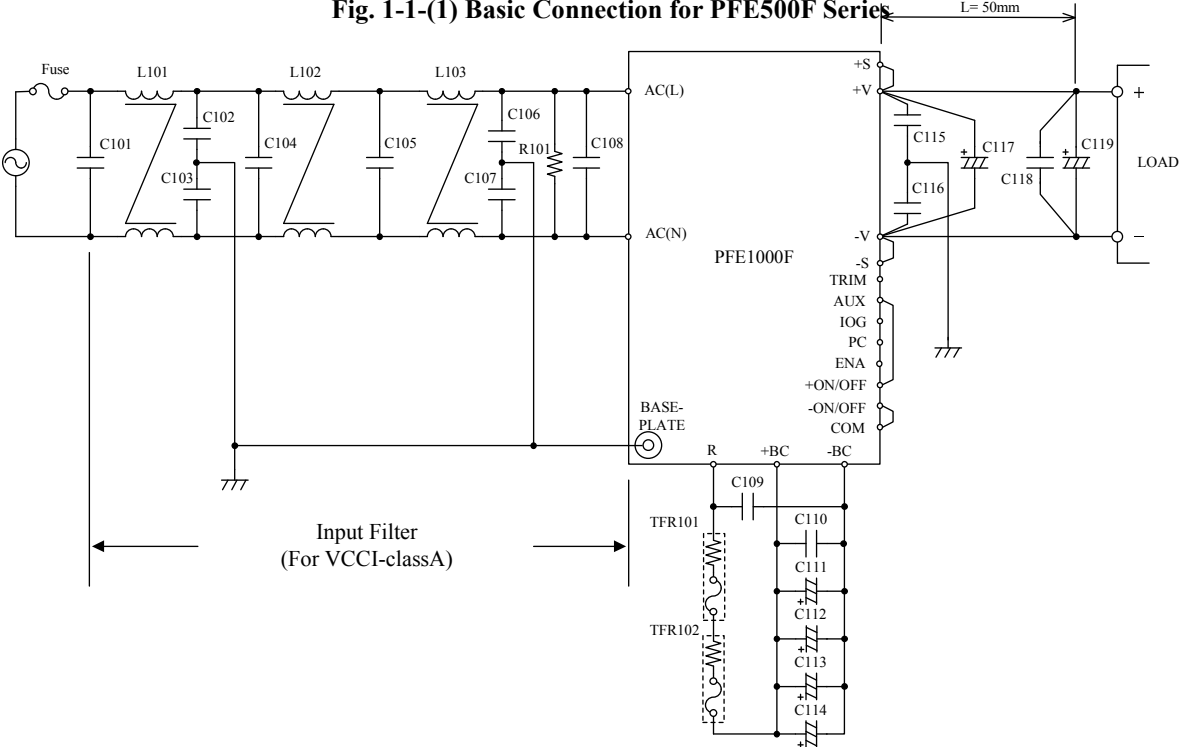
Fig. 1-1-(1) Basic Connection for PFE500F Series

L= 50mm

Fuse
L101
L102
L103
C101
C102
C103
C104
C105
C106
C107
R101
C108
AC(L)
AC(N)
+S
+V
C115
C116
C117
C118
C119
LOAD
+
–
-V
-S
TRIM
AUX
IOG
PC
ENA
+ON/OFF
-ON/OFF
COM
PFE1000F
BASE-PLATE
R
+BC
-BC
C109
C110
C111
C112
C113
C114
TFR101
TFR102

Input Filter
(For VCCI-classA)